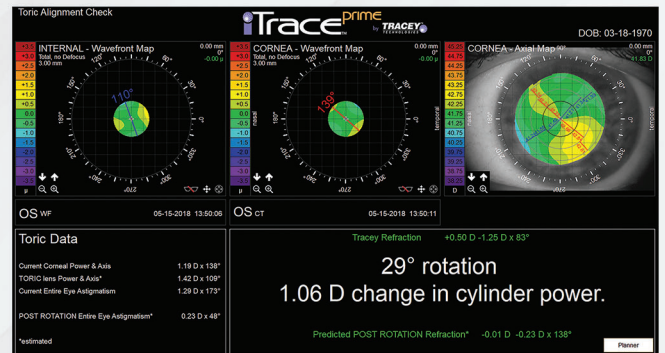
Toric Alignment Check

iTrace prime by TRACEY TECHNOLOGIES

DOB: 03-18-1970

INTERNAL - Wavefront Map
Total, no Defocus
3.00 mm
0.00 mm
0°
-0.00 µ

+3.0
+2.5
+2.0
+1.5
+1.0
+0.5
0.0
-0.5
-1.0
-1.5
-2.0
-2.5
-3.0
µ

110°

90° 60° 30° 0° 330° 300° 270° 240° 210° 180° 150° 120°

CORNEA - Wavefront Map
Total, no Defocus
3.00 mm
0.00 mm
0°
-0.00 µ

+3.0
+2.5
+2.0
+1.5
+1.0
+0.5
0.0
-0.5
-1.0
-1.5
-2.0
-2.5
-3.0
µ

139°

nasal

CORNEA - Axial Map
0.00 mm
0°
41.83 D

46.25
45.25
44.25
43.75
43.25
42.75
42.25
41.75
41.25
40.75
40.25
39.75
39.25
38.75
D

temporal

OS WF 05-15-2018 13:50:06

OS CT 05-15-2018 13:50:11

Toric Data

Current Corneal Power & Axis 1.19 D x 138°
TORIC lens Power & Axis* 1.42 D x 109°
Current Entire Eye Astigmatism 1.29 D x 173°

POST ROTATION Entire Eye Astigmatism* 0.23 D x 48°

*estimated

Tracey Refraction +0.50 D -1.25 D x 83°

29° rotation
1.06 D change in cylinder power.

Predicted POST ROTATION Refraction* -0.01 D -0.23 D x 138°

Planner